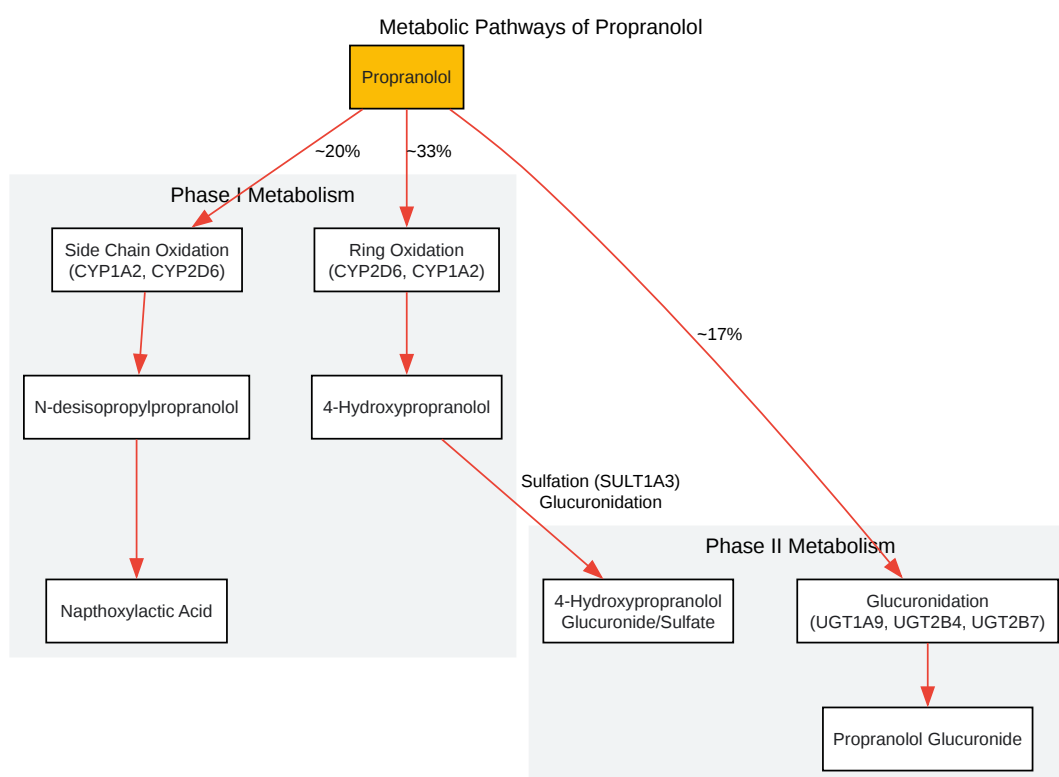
Metabolic Pathways of Propranolol

Propranolol

~20%

~33%

~17%

Phase I Metabolism

Side Chain Oxidation (CYP1A2, CYP2D6)

Ring Oxidation (CYP2D6, CYP1A2)

N-desisopropylpropranolol

4-Hydroxypropranolol

Napthoxylactic Acid

Sulfation (SULT1A3) Glucuronidation

Phase II Metabolism

4-Hydroxypropranolol Glucuronide/Sulfate

Glucuronidation (UGT1A9, UGT2B4, UGT2B7)

Propranolol Glucuronide